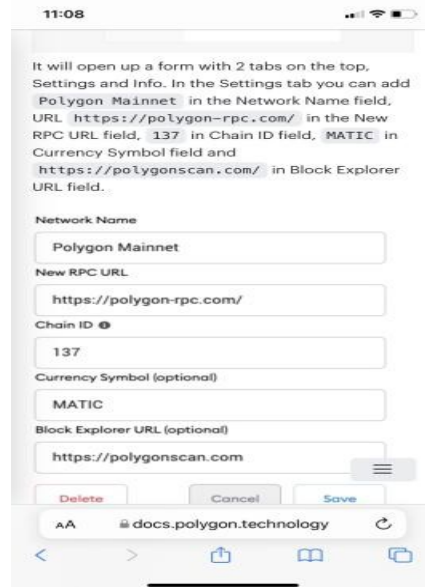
11:08

It will open up a form with 2 tabs on the top, Settings and Info. In the Settings tab you can add Polygon Mainnet in the Network Name field, URL https://polygon-rpc.com/ in the New RPC URL field, 137 in Chain ID field, MATIC in Currency Symbol field and https://polygonscan.com/ in Block Explorer URL field.

Network Name

Polygon Mainnet

New RPC URL

https://polygon-rpc.com/

Chain ID

137

Currency Symbol (optional)

MATIC

Block Explorer URL (optional)

https://polygonscan.com

Delete

Cancel

Save

AA

docs.polygon.technology